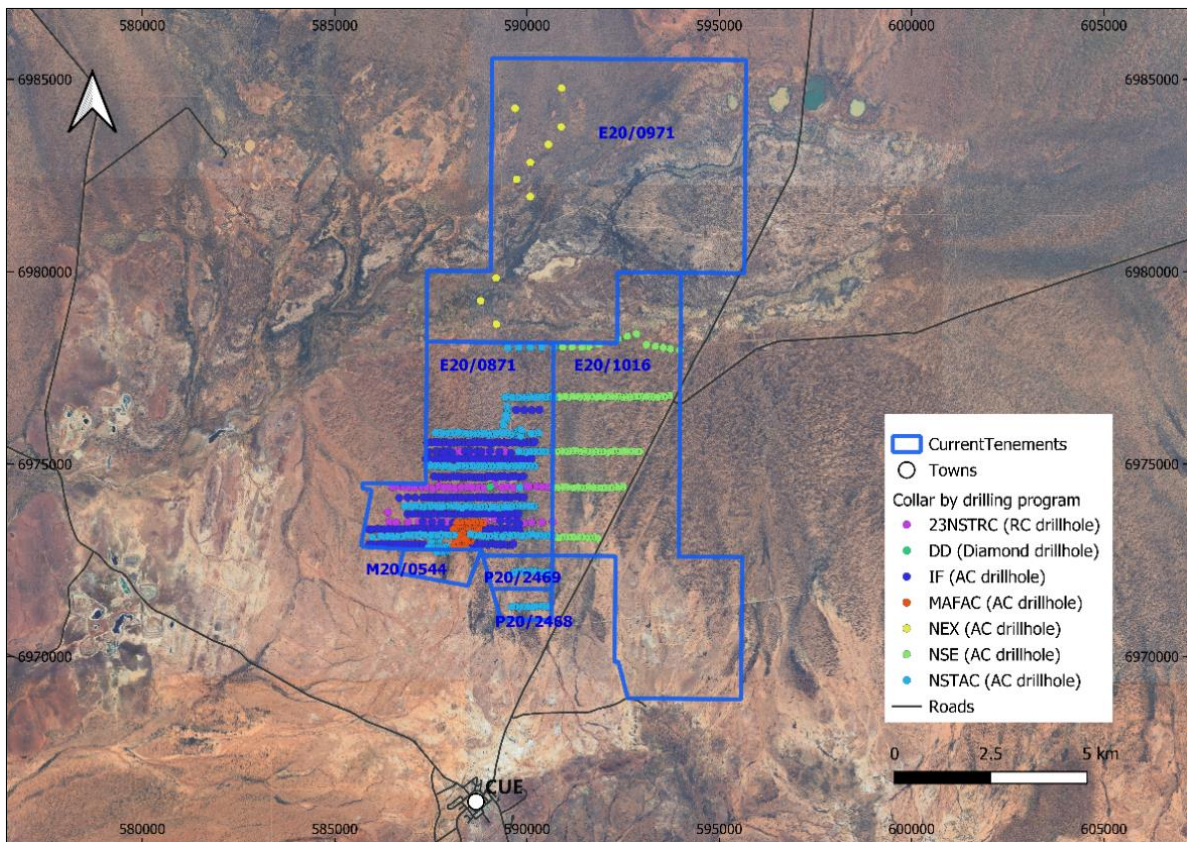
580000 585000 590000 595000 600000 605000

6985000
6980000
6975000
6970000

E20/0971
E20/0871
E20/1016
M20/0544
P20/2469
P20/2468
CUE

CurrentTenements
Towns
Collar by drilling program
23NSTRC (RC drillhole)
DD (Diamond drillhole)
IF (AC drillhole)
MAFAC (AC drillhole)
NEX (AC drillhole)
NSE (AC drillhole)
NSTAC (AC drillhole)
Roads

0 2.5 5 km

6985000
6980000
6975000
6970000

580000 585000 590000 595000 600000 605000